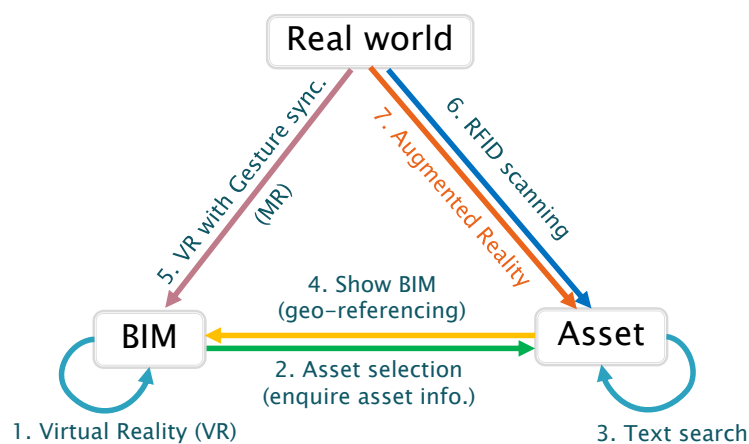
Real world

5. VR with Gesture sync. (MR)

7. Augmented Reality

6. RFID scanning

4. Show BIM (geo-referencing)

BIM

Asset

2. Asset selection (enquire asset info.)

1. Virtual Reality (VR)

3. Text search